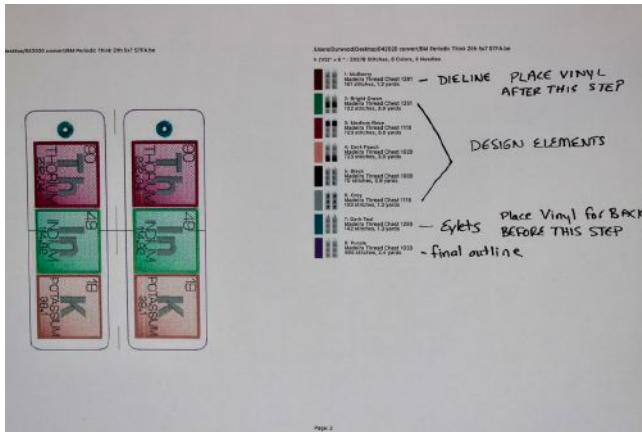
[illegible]desktop/042020 convert/BM Periodic Think 2th 5x7 STFA.be

/Users/Dunwood/Desktop/042020 convert/BM Periodic Think 2th 5x7 STFA.be

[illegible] stitches, 8 Colors, 8 Needles

1. Mulberry
Madeira Thread Chart 1391
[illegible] stitches, 1.2 yards

— DIELINE PLACE VINYL AFTER THIS STEP

2. Bright Green
Madeira Thread Chart 1291
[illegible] stitches, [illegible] yards

3. Medium Rose
Madeira Thread Chart 1118
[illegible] stitches, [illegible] yards

4. Dark Peach
Madeira Thread Chart 1020
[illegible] stitches, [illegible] yards

DESIGN ELEMENTS

5. Black
Madeira Thread Chart 1800
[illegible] stitches, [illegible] yards

6. Grey
Madeira Thread Chart 1118
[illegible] stitches, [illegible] yards

7. Dark Teal
Madeira Thread Chart 1289
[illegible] stitches, 1.2 yards

— Eylets Place Vinyl for BACK BEFORE THIS STEP

8. Purple
Madeira Thread Chart 1033
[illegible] stitches, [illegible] yards

- final outline

90
Th
THORIUM
232.04

49
In
INDIUM
114.82

19
K
POTASSIUM
39.1

90
Th
THORIUM
232.04

49
In
INDIUM
114.82

19
K
POTASSIUM
39.1

Page 2